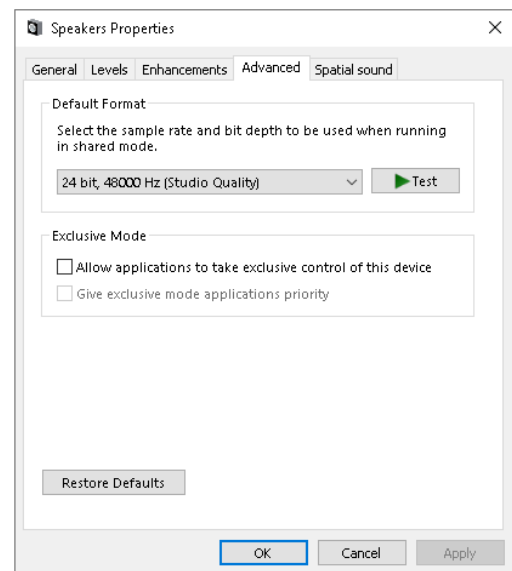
Speakers Properties

×

General Levels Enhancements Advanced Spatial sound

Default Format

Select the sample rate and bit depth to be used when running in shared mode.

24 bit, 48000 Hz (Studio Quality)

Test

Exclusive Mode

Allow applications to take exclusive control of this device

Give exclusive mode applications priority

Restore Defaults

OK Cancel Apply